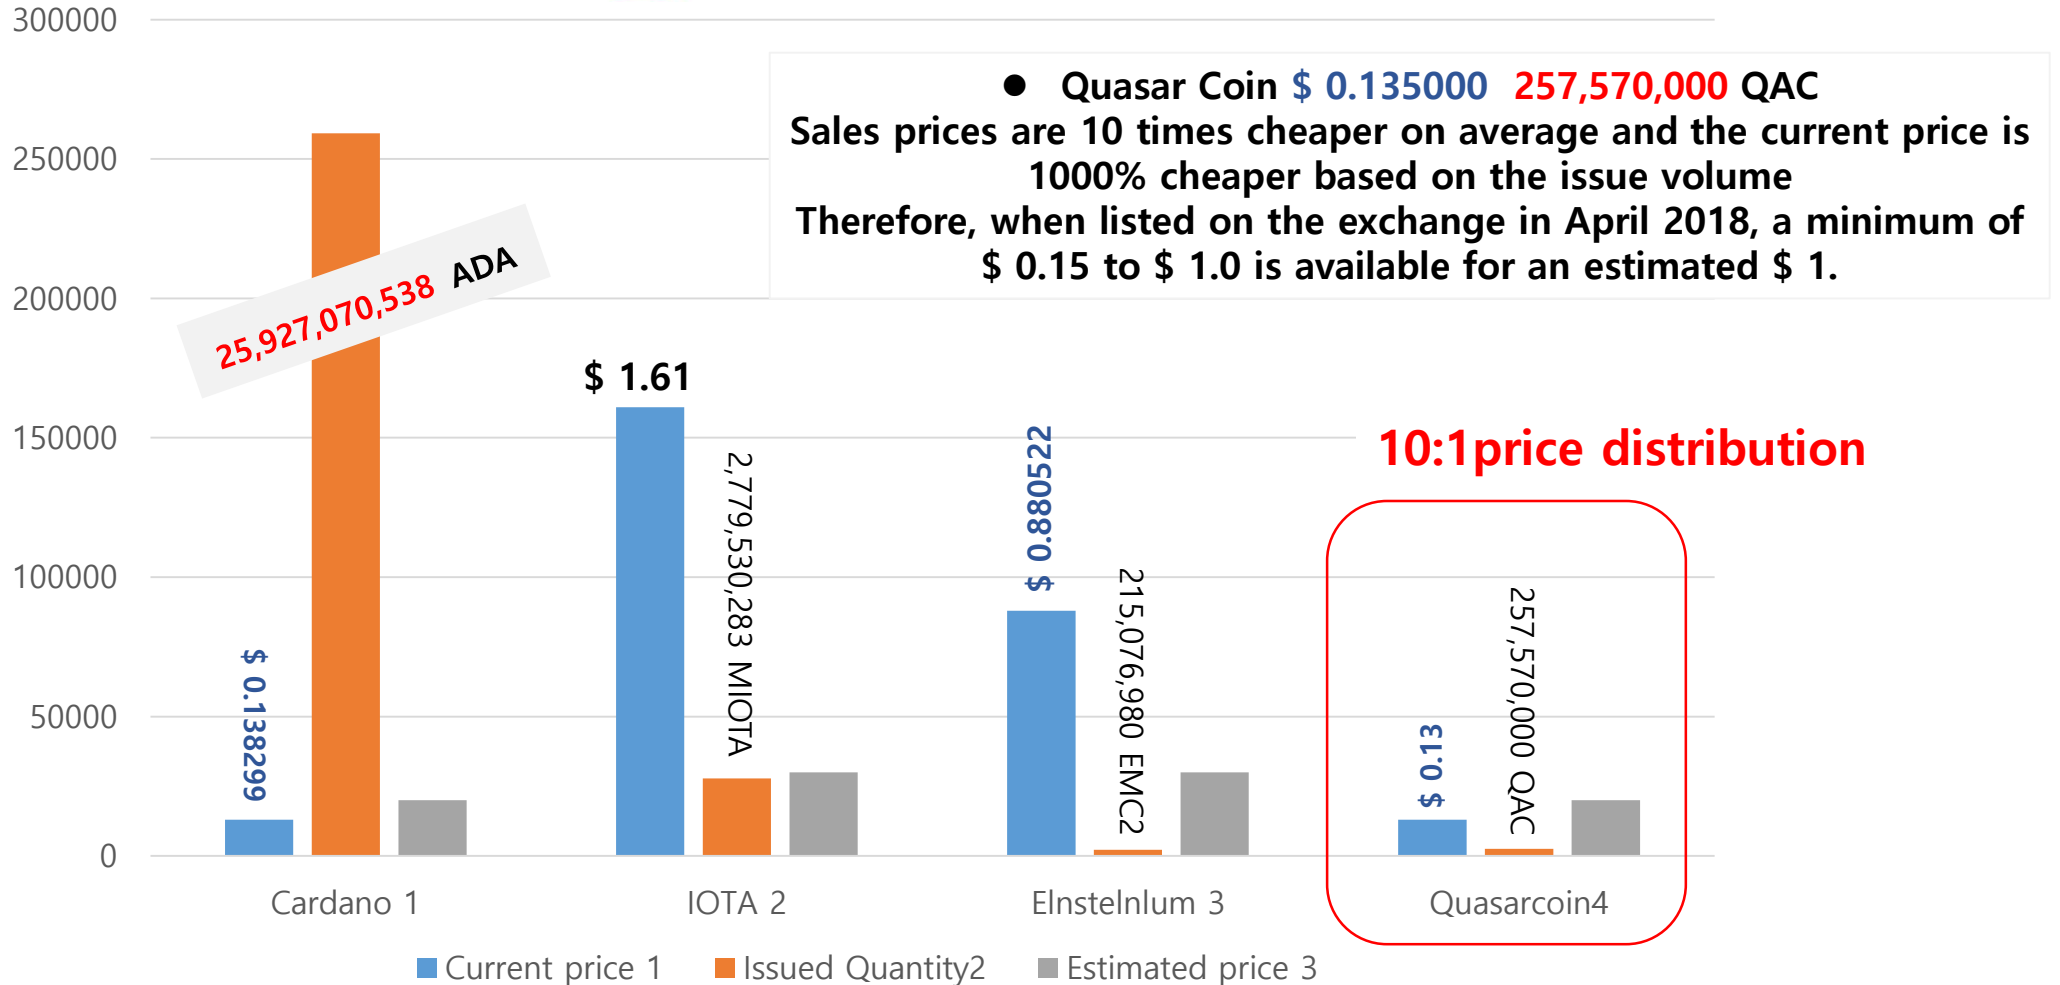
300000
250000
200000
150000
100000
50000
0

● Quasar Coin $ 0.135000 257,570,000 QAC
Sales prices are 10 times cheaper on average and the current price is 1000% cheaper based on the issue volume
Therefore, when listed on the exchange in April 2018, a minimum of $ 0.15 to $ 1.0 is available for an estimated $ 1.

25,927,070,538 ADA

$ 1.61

10:1price distribution

$ 0.138299

2,779,530,283 MIOTA

$ 0.880522

215,076,980 EMC2

$ 0.13

257,570,000 QAC

Cardano 1
IOTA 2
Elnstelnlum 3
Quasarcoin4

Current price 1
Issued Quantity2
Estimated price 3